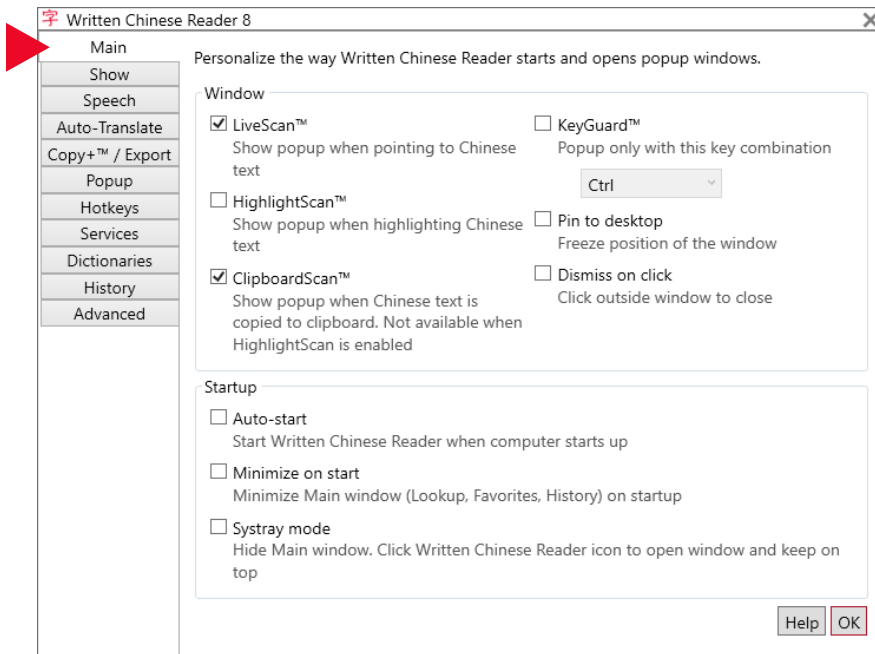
字 Written Chinese Reader 8

Main
Show
Speech
Auto-Translate
Copy+™ / Export
Popup
Hotkeys
Services
Dictionaries
History
Advanced

Personalize the way Written Chinese Reader starts and opens popup windows.

Window

☑ LiveScan™
Show popup when pointing to Chinese text

☐ HighlightScan™
Show popup when highlighting Chinese text

☑ ClipboardScan™
Show popup when Chinese text is copied to clipboard. Not available when HighlightScan is enabled

☐ KeyGuard™
Popup only with this key combination

Ctrl

☐ Pin to desktop
Freeze position of the window

☐ Dismiss on click
Click outside window to close

Startup

☐ Auto-start
Start Written Chinese Reader when computer starts up

☐ Minimize on start
Minimize Main window (Lookup, Favorites, History) on startup

☐ Systray mode
Hide Main window. Click Written Chinese Reader icon to open window and keep on top

Help OK